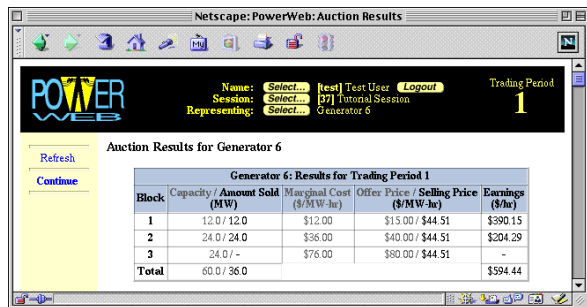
Netscape: PowerWeb: Auction Results

POWER WEB

Name: Select... [test] Test User Logout
Session: Select... [37] Tutorial Session
Representing: Select... Generator 6

Trading Period
1

Refresh
Continue

Auction Results for Generator 6

| Generator 6: Results for Trading Period 1 | | | | |
|---|---|---|---|---|
| Block | Capacity / Amount Sold (MW) | Marginal Cost ($/MW-hr) | Offer Price / Selling Price ($/MW-hr) | Earnings ($/hr) |
| 1 | 12.0 / 12.0 | $12.00 | $15.00 / $44.51 | $390.15 |
| 2 | 24.0 / 24.0 | $36.00 | $40.00 / $44.51 | $204.29 |
| 3 | 24.0 / - | $76.00 | $80.00 / $44.51 | - |
| Total | 60.0 / 36.0 | | | $594.44 |